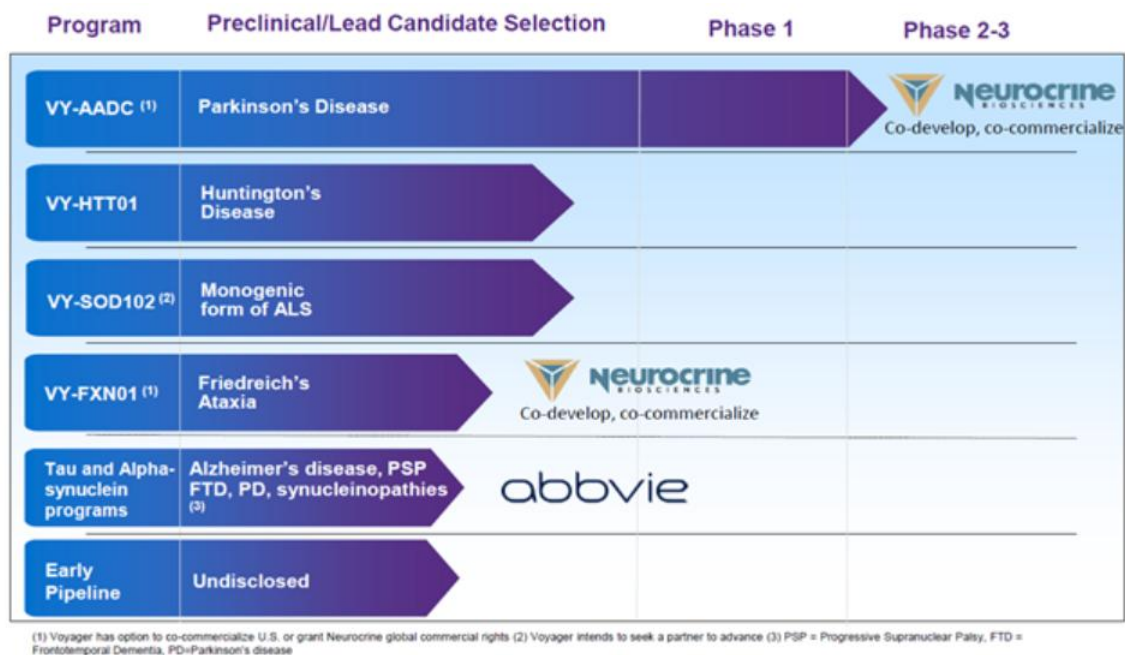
| Program | Preclinical/Lead Candidate Selection | Phase 1 | Phase 2-3 |
|---|---|---|---|
| VY-AADC (1) | Parkinson's Disease | | Neurocrine BIOSCIENCES Co-develop, co-commercialize |
| VY-HTT01 | Huntington's Disease | | |
| VY-SOD102 (2) | Monogenic form of ALS | | |
| VY-FXN01 (1) | Friedreich's Ataxia Neurocrine BIOSCIENCES Co-develop, co-commercialize | | |
| Tau and Alpha-synuclein programs | Alzheimer's disease, PSP FTD, PD, synucleinopathies (3) abbvie | | |
| Early Pipeline | Undisclosed | | |

(1) Voyager has option to co-commercialize U.S. or grant Neurocrine global commercial rights (2) Voyager intends to seek a partner to advance (3) PSP = Progressive Supranuclear Palsy, FTD = Frontotemporal Dementia, PD=Parkinson's disease